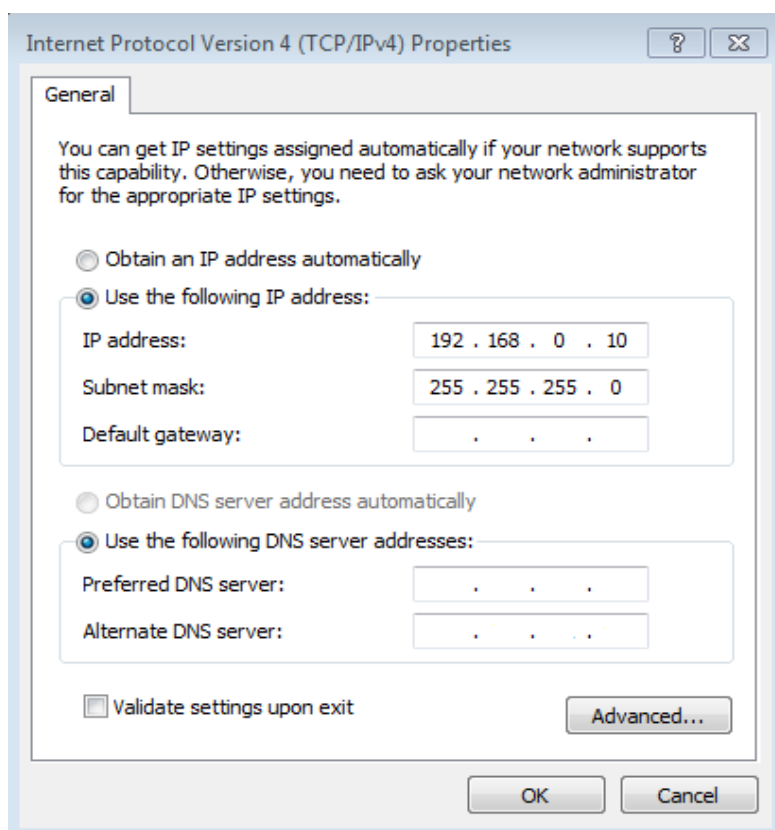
Internet Protocol Version 4 (TCP/IPv4) Properties

?

General

You can get IP settings assigned automatically if your network supports this capability. Otherwise, you need to ask your network administrator for the appropriate IP settings.

Obtain an IP address automatically

Use the following IP address:

IP address: 192 . 168 . 0 . 10

Subnet mask: 255 . 255 . 255 . 0

Default gateway: . . .

Obtain DNS server address automatically

Use the following DNS server addresses:

Preferred DNS server: . . .

Alternate DNS server: . . .

Validate settings upon exit

Advanced...

OK

Cancel